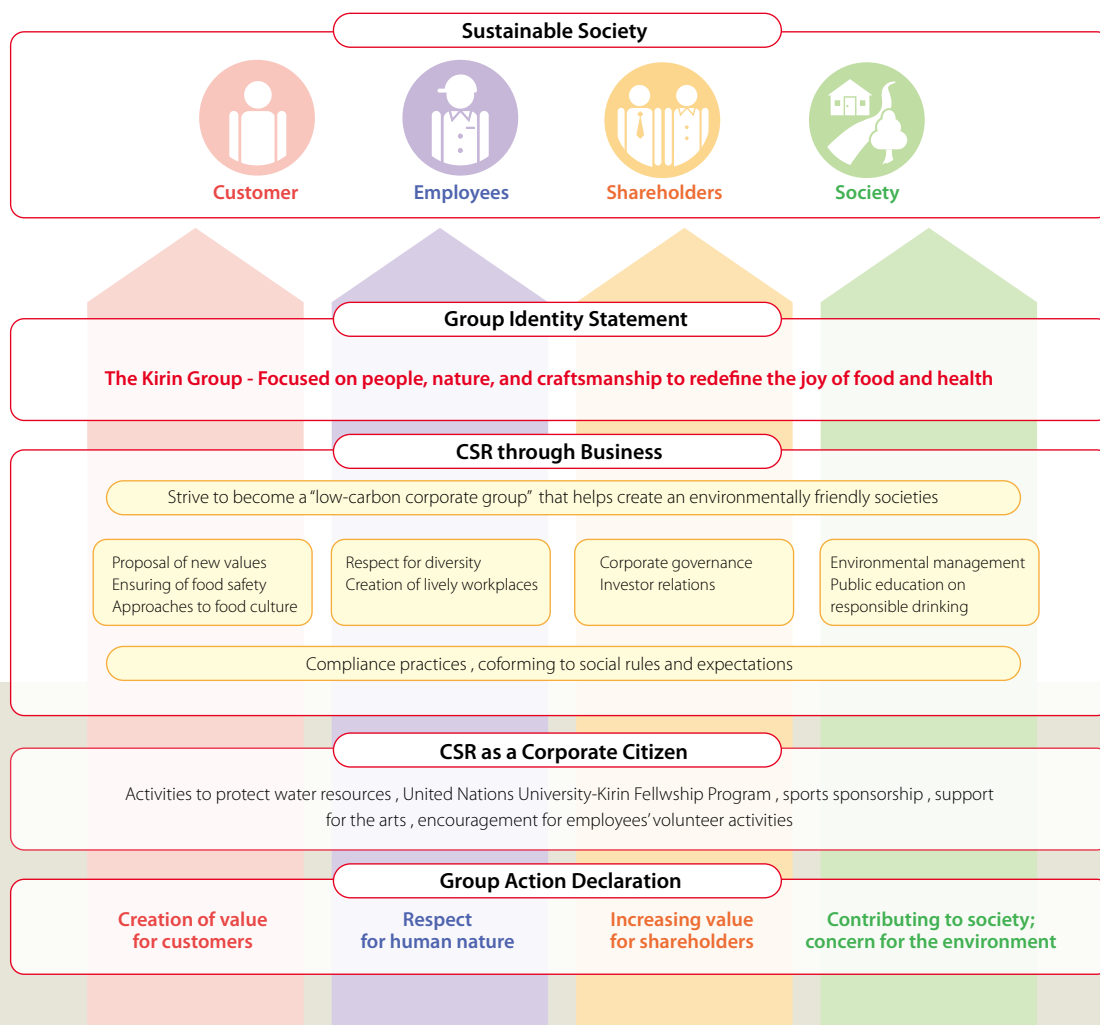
Sustainable Society

Customer

Employees

Shareholders

Society

Group Identity Statement

The Kirin Group - Focused on people, nature, and craftsmanship to redefine the joy of food and health

CSR through Business

Strive to become a "low-carbon corporate group" that helps create an environmentally friendly societies

Proposal of new values
Ensuring of food safety
Approaches to food culture

Respect for diversity
Creation of lively workplaces

Corporate governance
Investor relations

Environmental management
Public education on responsible drinking

Compliance practices , coforming to social rules and expectations

CSR as a Corporate Citizen

Activities to protect water resources , United Nations University-Kirin Fellwship Program , sports sponsorship , support for the arts , encouragement for employees' volunteer activities

Group Action Declaration

Creation of value for customers

Respect for human nature

Increasing value for shareholders

Contributing to society; concern for the environment